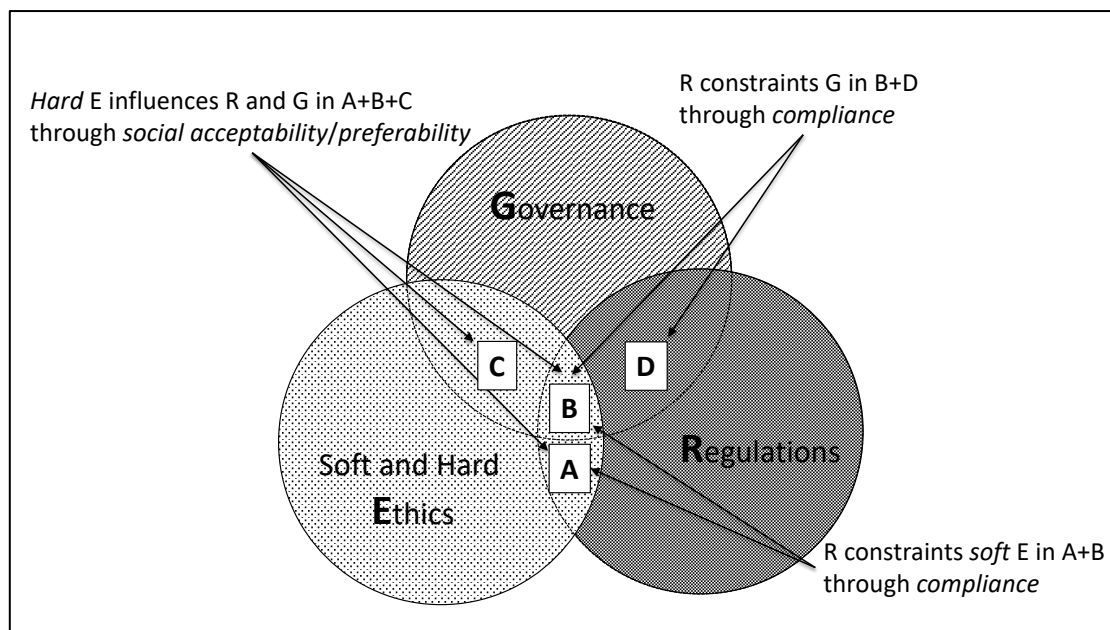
*Hard* E influences R and G in A+B+C through *social acceptability*/*preferability*

R constraints G in B+D through *compliance*

Governance

C

B

D

A

Soft and Hard Ethics

Regulations

R constraints *soft* E in A+B through *compliance*